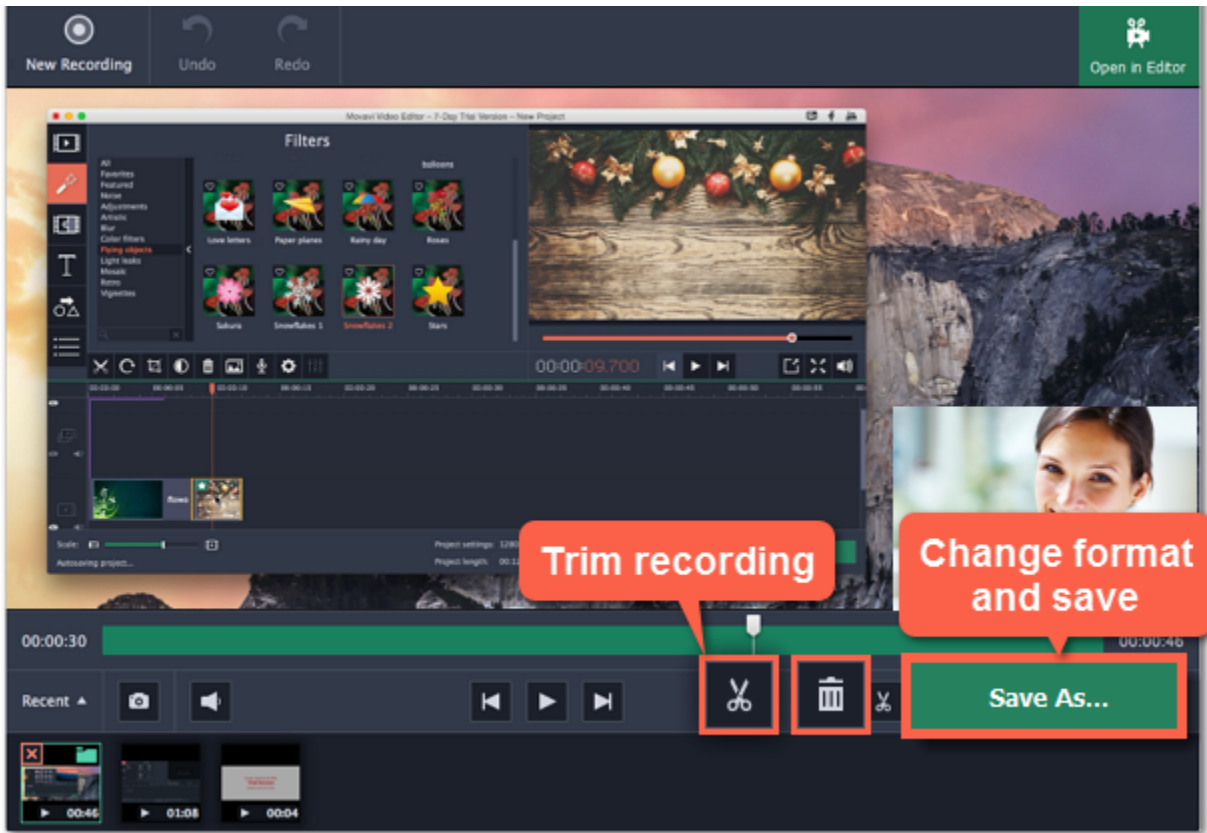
New Recording

Undo

Redo

Open in Editor

Movavi Video Editor – 7-Day Trial Version – New Project

Filters

All
Favorites
Featured
Noise
Adjustments
Artistic
Blur
Color filters
Flying objects
Light leaks
Mosaic
Retro
Vignettes

balloons

Love letters

Paper planes

Rainy day

Roses

Sakura

Snowflakes 1

Snowflakes 2

Stars

00:00:09.700

Scale:

Project settings: 1280

Project length: 00:1

Autosaving project...

Trim recording

Change format and save

00:00:30

00:00:46

Recent

Save As...

00:46

01:08

00:04